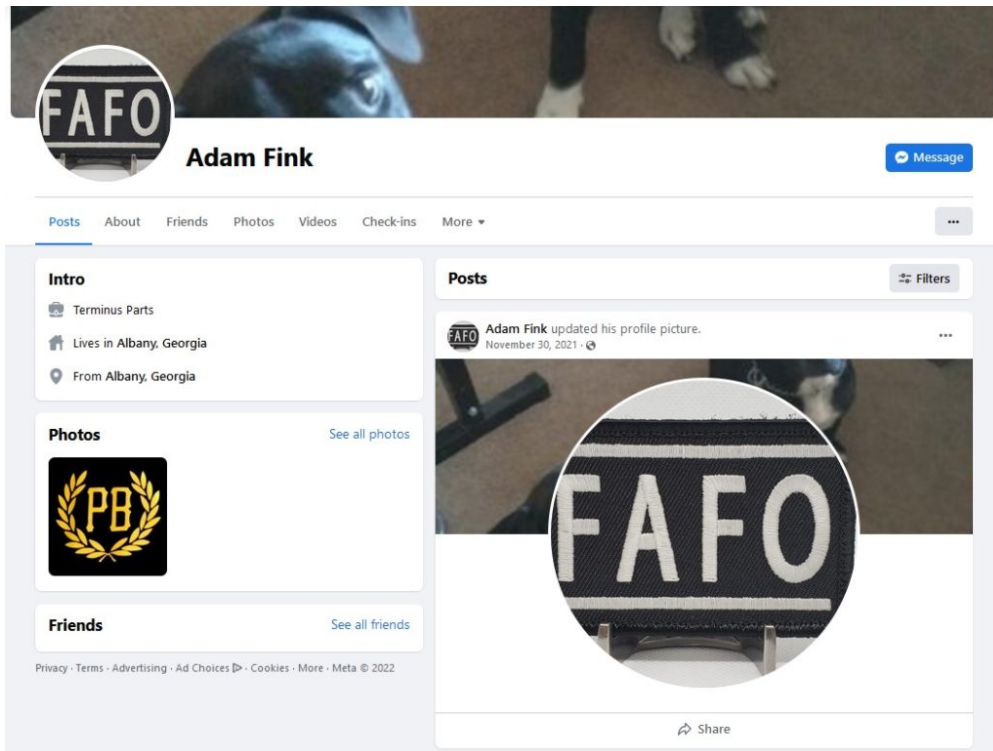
FAFO

Adam Fink

Message

Posts About Friends Photos Videos Check-ins More ▾

...

Intro

Terminus Parts

Lives in Albany, Georgia

From Albany, Georgia

Photos

See all photos

PB

Friends

See all friends

Privacy · Terms · Advertising · Ad Choices ▷ · Cookies · More · Meta © 2022

Posts

Filters

FAFO

Adam Fink updated his profile picture.

November 30, 2021 ·

...

FAFO

Share